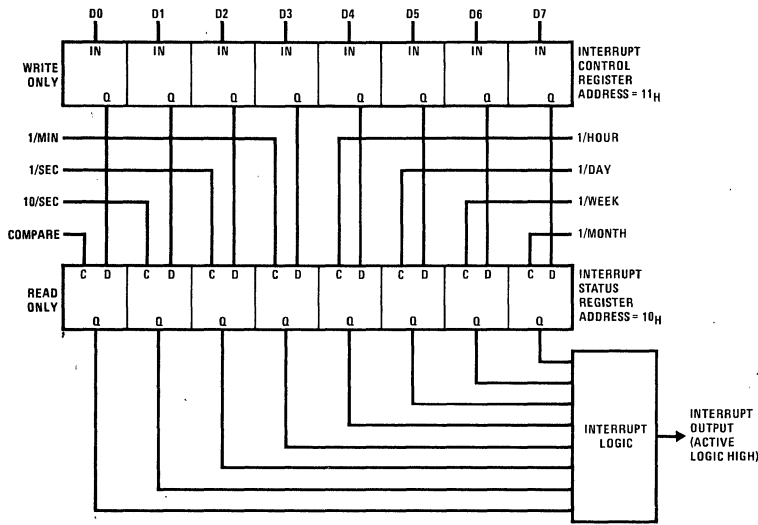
D0 D1 D2 D3 D4 D5 D6 D7

WRITE ONLY

IN Q IN Q IN Q IN Q IN Q IN Q IN Q IN Q

INTERRUPT CONTROL REGISTER ADDRESS = $11_H$

1/MIN
1/SEC
10/SEC
COMPARE

1/HOUR
1/DAY
1/WEEK
1/MONTH

READ ONLY

C D Q C D Q C D Q C D Q C D Q C D Q C D Q C D Q

INTERRUPT STATUS REGISTER ADDRESS = $10_H$

INTERRUPT LOGIC

INTERRUPT OUTPUT (ACTIVE LOGIC HIGH)